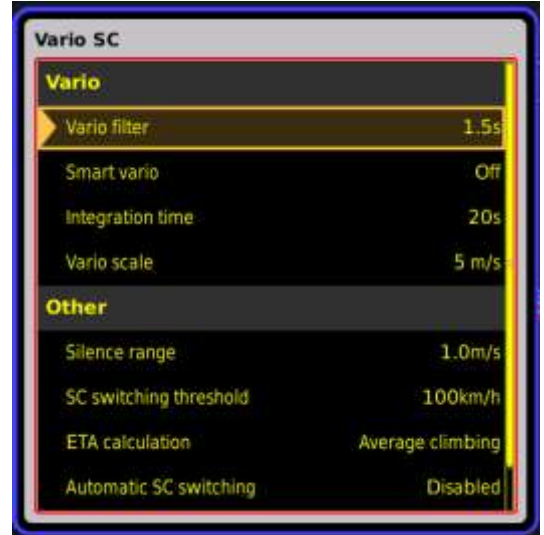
Vario SC

Vario

| | |
|---|---|
| Vario filter | 1.5s |
| Smart vario | Off |
| Integration time | 20s |
| Vario scale | 5 m/s |

Other

| | |
|---|---|
| Silence range | 1.0m/s |
| SC switching threshold | 100km/h |
| ETA calculation | Average climbing |
| Automatic SC switching | Disabled |